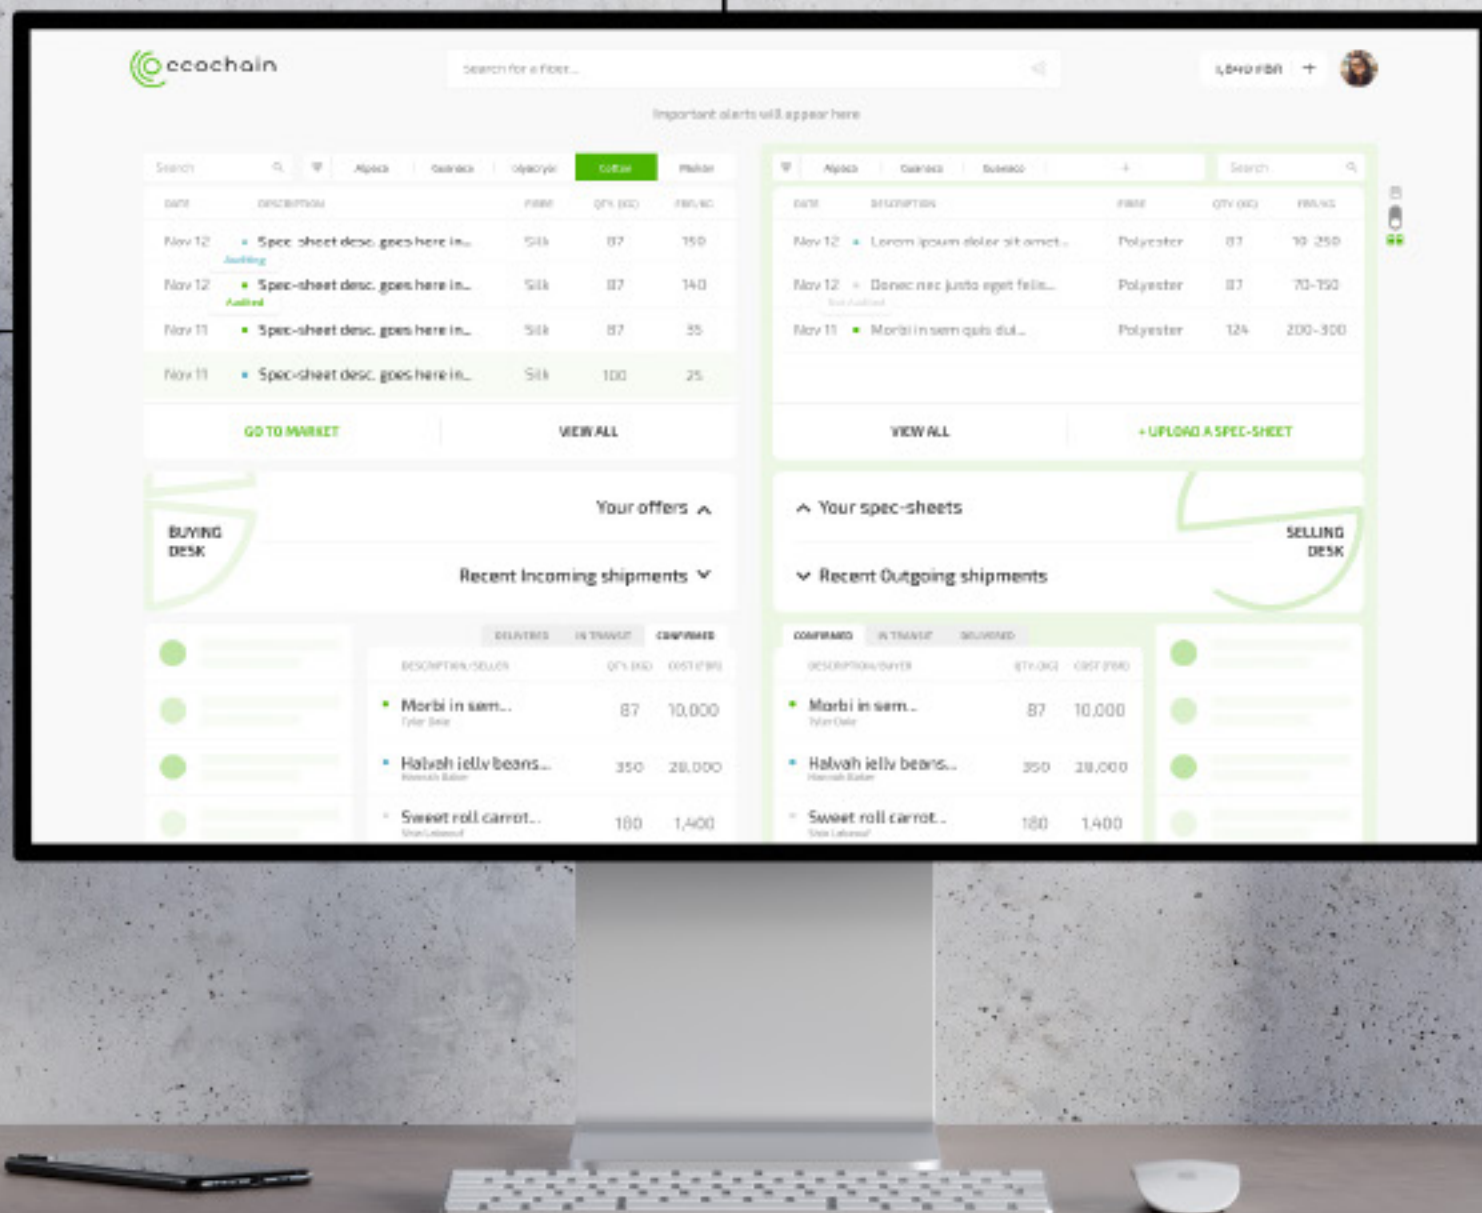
ecochain

Search for a fiber...

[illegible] FBR +

Important alerts will appear here

Search

Alpaca | Cashmere | Glyacryle | Cotton | Mohair

| DATE | DESCRIPTION | FIBRE | QTY (KG) | FBR/KG |
|---|---|---|---|---|
| Nov 12 | Spec-sheet desc. goes here in... Auditing | Silk | 87 | 150 |
| Nov 12 | Spec-sheet desc. goes here in... Audited | Silk | 87 | 140 |
| Nov 11 | Spec-sheet desc. goes here in... | Silk | 87 | 55 |
| Nov 11 | Spec-sheet desc. goes here in... | Silk | 100 | 25 |

GO TO MARKET | VIEW ALL

Alpaca | Cashmere | Suseaco | +

Search

| DATE | DESCRIPTION | FIBRE | QTY (KG) | FBR/KG |
|---|---|---|---|---|
| Nov 12 | Lorem ipsum dolor sit amet... | Polyester | 87 | 10-250 |
| Nov 12 | Donec nec justo eget felis... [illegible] | Polyester | 87 | 70-150 |
| Nov 11 | Morbi in sem quis dui... | Polyester | 124 | 200-300 |

VIEW ALL | + UPLOAD A SPEC-SHEET

BUYING DESK

Your offers

Recent Incoming shipments

Your spec-sheets

Recent Outgoing shipments

SELLING DESK

DELIVERED | IN TRANSIT | CONFIRMED

| DESCRIPTION/SELLER | QTY (KG) | COST (FBR) |
|---|---|---|
| Morbi in sem... Tyler Dale | 87 | 10,000 |
| Halvah jelly beans... Hannah Baker | 350 | 28,000 |
| Sweet roll carrot... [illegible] | 180 | 1,400 |

CONFIRMED | IN TRANSIT | DELIVERED

| DESCRIPTION/BUYER | QTY (KG) | COST (FBR) |
|---|---|---|
| Morbi in sem... Tyler Dale | 87 | 10,000 |
| Halvah jelly beans... Hannah Baker | 350 | 28,000 |
| Sweet roll carrot... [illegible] | 180 | 1,400 |